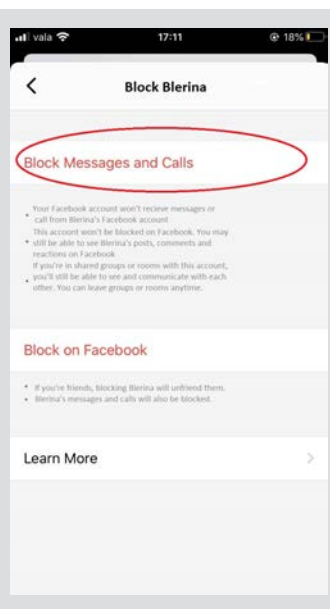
vala 17:11 18%

<

Block Blerina

Block Messages and Calls

• Your Facebook account won't recieve messages or call from Blerina's Facebook account
• This account won't be blocked on Facebook. You may still be able to see Blerina's posts, comments and reactions on Facebook
• If you're in shared groups or rooms with this account, you'll still be able to see and communicate with each other. You can leave groups or rooms anytime.

Block on Facebook

• If you're friends, blocking Blerina will unfriend them.
• Blerina's messages and calls will also be blocked.

Learn More